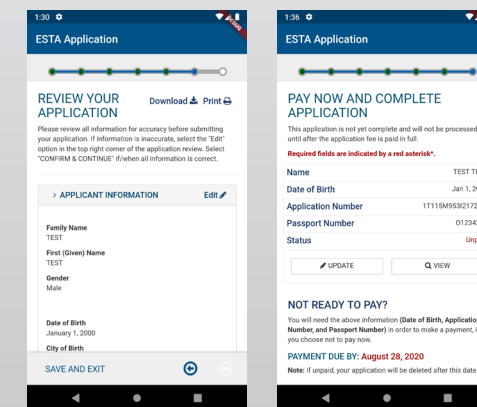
1:30

ESTA Application

REVIEW YOUR APPLICATION

Download Print

Please review all information for accuracy before submitting your application. If information is inaccurate, select the "Edit" option in the top right corner of the application review. Select "CONFIRM & CONTINUE" if/when all information is correct.

> APPLICANT INFORMATION

Edit

Family Name
TEST

First (Given) Name
TEST

Gender
Male

Date of Birth
January 1, 2000

City of Birth

SAVE AND EXIT

1:36

ESTA Application

PAY NOW AND COMPLETE APPLICATION

This application is not yet complete and will not be processed until after the application fee is paid in full.

Required fields are indicated by a red asterisk*.

| | |
|---|---|
| Name | TEST T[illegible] |
| Date of Birth | Jan 1, 2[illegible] |
| Application Number | 1T115M953I2172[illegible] |
| Passport Number | 01234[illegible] |
| Status | Unp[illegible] |

UPDATE

VIEW

NOT READY TO PAY?

You will need the above information (Date of Birth, Application Number, and Passport Number) in order to make a payment, i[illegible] you choose not to pay now.

PAYMENT DUE BY: August 28, 2020

Note: If unpaid, your application will be deleted after this date.